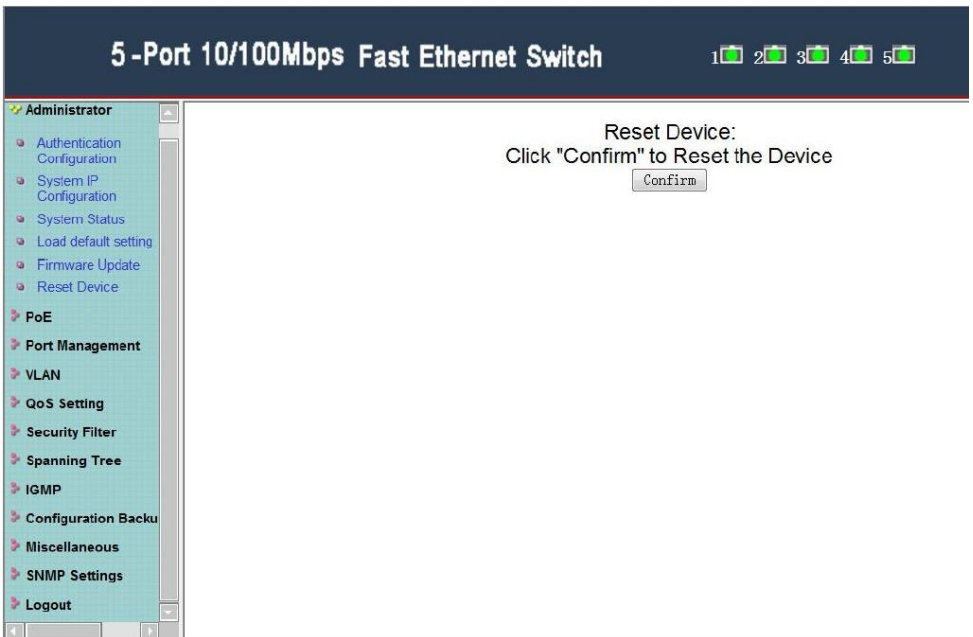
5-Port 10/100Mbps Fast Ethernet Switch

1 2 3 4 5

Administrator
Authentication Configuration
System IP Configuration
System Status
Load default setting
Firmware Update
Reset Device
PoE
Port Management
VLAN
QoS Setting
Security Filter
Spanning Tree
IGMP
Configuration Backu
Miscellaneous
SNMP Settings
Logout

Reset Device:
Click "Confirm" to Reset the Device
Confirm